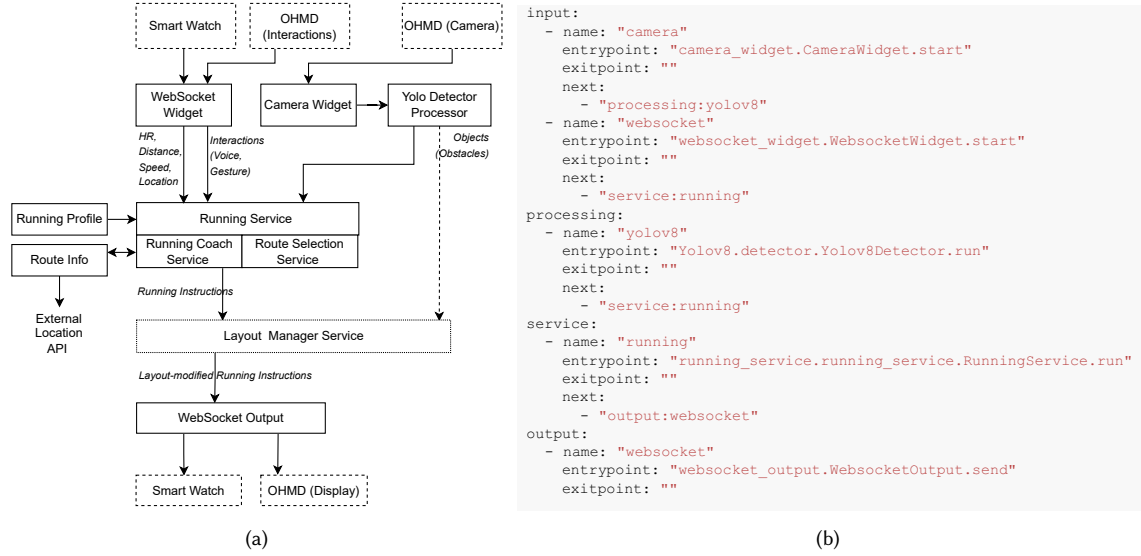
Smart Watch

OHMD (Interactions)

OHMD (Camera)

WebSocket Widget

Camera Widget

Yolo Detector Processor

HR, Distance, Speed, Location

Interactions (Voice, Gesture)

Objects (Obstacles)

Running Profile

Running Service

Route Info

Running Coach Service

Route Selection Service

External Location API

Running Instructions

Layout Manager Service

Layout-modified Running Instructions

WebSocket Output

Smart Watch

OHMD (Display)

(a)

```
input:
  - name: "camera"
    entrypoint: "camera_widget.CameraWidget.start"
    exitpoint: ""
    next:
      - "processing:yolov8"
  - name: "websocket"
    entrypoint: "websocket_widget.WebsocketWidget.start"
    exitpoint: ""
    next:
      - "service:running"
processing:
  - name: "yolov8"
    entrypoint: "Yolov8.detector.Yolov8Detector.run"
    exitpoint: ""
    next:
      - "service:running"
service:
  - name: "running"
    entrypoint: "running_service.running_service.RunningService.run"
    exitpoint: ""
    next:
      - "output:websocket"
output:
  - name: "websocket"
    entrypoint: "websocket_output.WebsocketOutput.send"
    exitpoint: ""
```

(b)